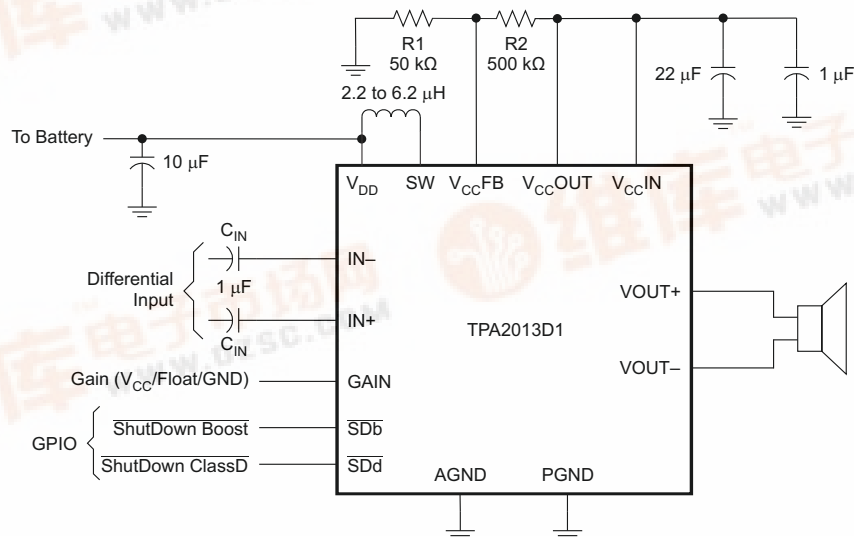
R1
50 kΩ

R2
500 kΩ

22 μF

1 μF

2.2 to 6.2 μH

To Battery

10 μF

$V_{DD}$ SW $V_{CC}FB$ $V_{CC}OUT$ $V_{CC}IN$

$C_{IN}$

IN–

Differential Input

1 μF

IN+

$C_{IN}$

VOUT+

TPA2013D1

VOUT–

Gain ($V_{CC}$/Float/GND)

GAIN

GPIO

$\overline{\text{ShutDown Boost}}$

$\overline{\text{SDb}}$

$\overline{\text{ShutDown ClassD}}$

$\overline{\text{SDd}}$

AGND

PGND